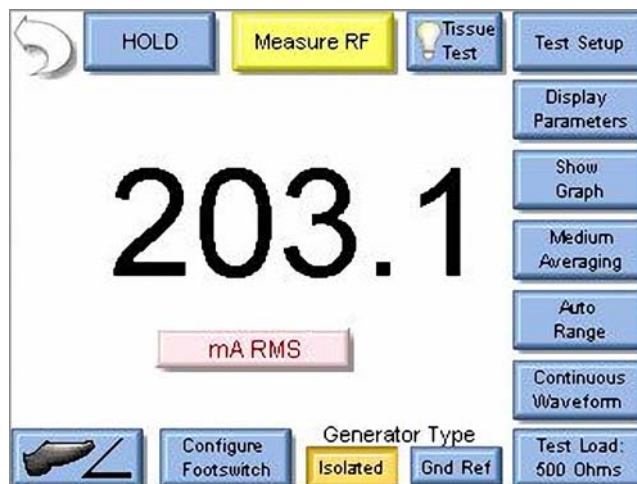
HOLD

Measure RF

Tissue Test

Test Setup

Display Parameters

203.1

Show Graph

Medium Averaging

Auto Range

mA RMS

Continuous Waveform

Configure Footswitch

Generator Type

Isolated

Gnd Ref

Test Load: 500 Ohms